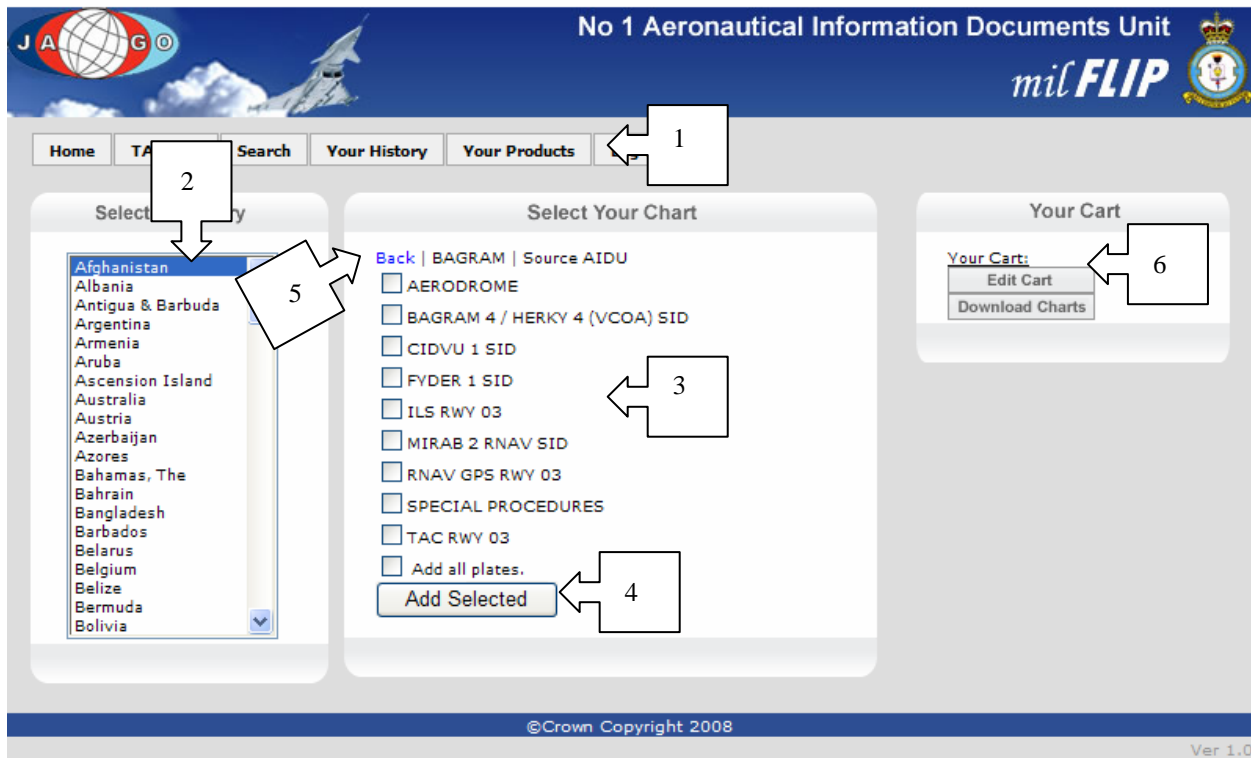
J A G O

No 1 Aeronautical Information Documents Unit

milFLIP

Home | TA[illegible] | Search | Your History | Your Products | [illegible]

1

2

Select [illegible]ry

Afghanistan
Albania
Antigua & Barbuda
Argentina
Armenia
Aruba
Ascension Island
Australia
Austria
Azerbaijan
Azores
Bahamas, The
Bahrain
Bangladesh
Barbados
Belarus
Belgium
Belize
Bermuda
Bolivia

5

Select Your Chart

Back | BAGRAM | Source AIDU

AERODROME

BAGRAM 4 / HERKY 4 (VCOA) SID

CIDVU 1 SID

FYDER 1 SID

ILS RWY 03

MIRAB 2 RNAV SID

RNAV GPS RWY 03

SPECIAL PROCEDURES

TAC RWY 03

Add all plates.

Add Selected

3

4

Your Cart

Your Cart:

Edit Cart

Download Charts

6

©Crown Copyright 2008

Ver 1.0